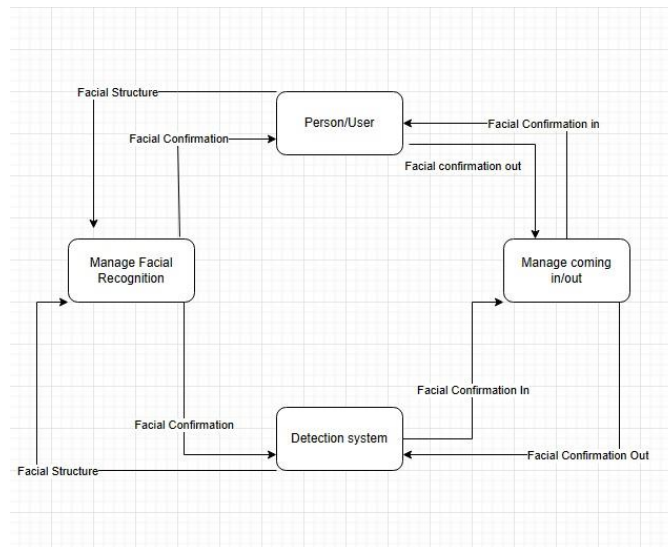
Facial Structure

Person/User

Facial Confirmation

Facial Confirmation in

Facial confirmation out

Manage Facial Recognition

Manage coming in/out

Facial Confirmation In

Facial Confirmation

Detection system

Facial Structure

Facial Confirmation Out